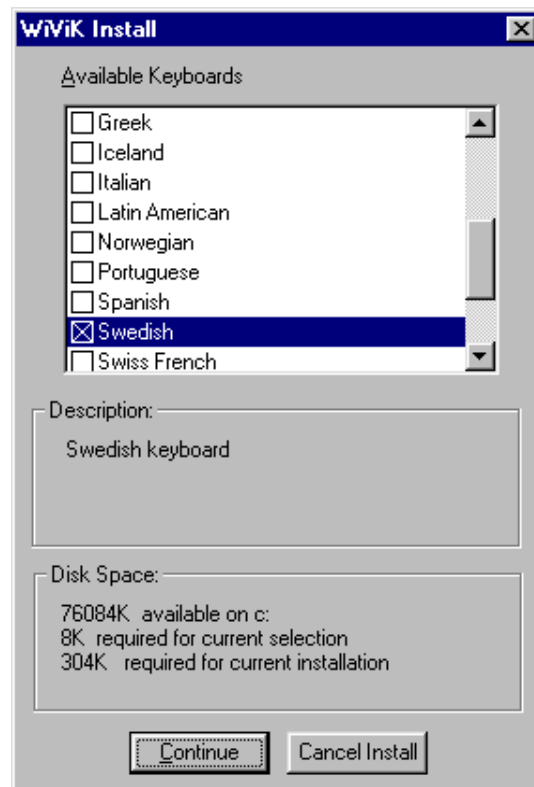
WiViK Install

Available Keyboards

Greek
Iceland
Italian
Latin American
Norwegian
Portuguese
Spanish
Swedish
Swiss French

Description:

Swedish keyboard

Disk Space:

76084K available on c:
8K required for current selection
304K required for current installation

Continue

Cancel Install